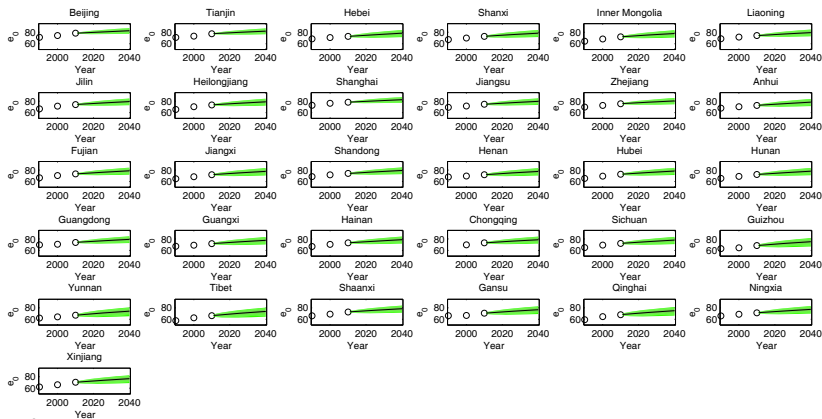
Beijing
$e_0$ 80 60
2000 2020 2040
Year

Tianjin
80 60
2000 2020 2040
Year

Hebei
80 60
2000 2020 2040
Year

Shanxi
80 60
2000 2020 2040
Year

Inner Mongolia
80 60
2000 2020 2040
Year

Liaoning
80 60
2000 2020 2040
Year

Jilin
$e_0$ 80 60
2000 2020 2040
Year

Heilongjiang
80 60
2000 2020 2040
Year

Shanghai
80 60
2000 2020 2040
Year

Jiangsu
80 60
2000 2020 2040
Year

Zhejiang
80 60
2000 2020 2040
Year

Anhui
80 60
2000 2020 2040
Year

Fujian
$e_0$ 80 60
2000 2020 2040
Year

Jiangxi
80 60
2000 2020 2040
Year

Shandong
80 60
2000 2020 2040
Year

Henan
80 60
2000 2020 2040
Year

Hubei
80 60
2000 2020 2040
Year

Hunan
80 60
2000 2020 2040
Year

Guangdong
$e_0$ 80 60
2000 2020 2040
Year

Guangxi
80 60
2000 2020 2040
Year

Hainan
80 60
2000 2020 2040
Year

Chongqing
80 60
2000 2020 2040
Year

Sichuan
80 60
2000 2020 2040
Year

Guizhou
80 60
2000 2020 2040
Year

Yunnan
$e_0$ 80 60
2000 2020 2040
Year

Tibet
80 60
2000 2020 2040
Year

Shaanxi
80 60
2000 2020 2040
Year

Gansu
80 60
2000 2020 2040
Year

Qinghai
80 60
2000 2020 2040
Year

Ningxia
80 60
2000 2020 2040
Year

Xinjiang
$e_0$ 80 60
2000 2020 2040
Year